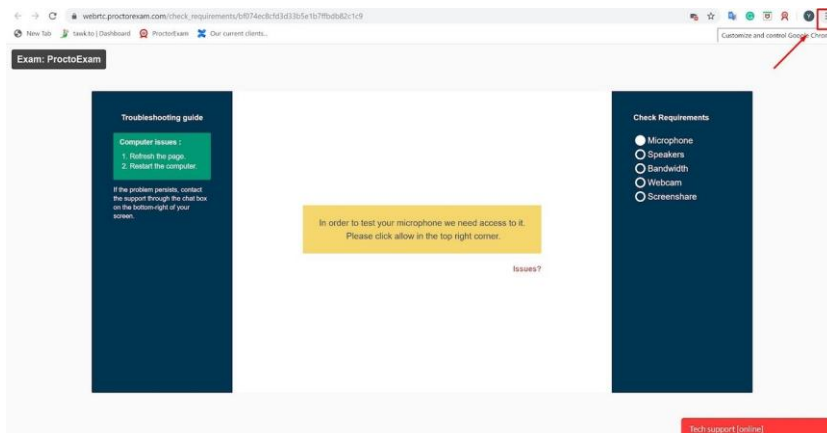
webrtc.proctorexam.com/check_requirements/bf074ec8cfd3d33b5e1b7ffbdb82c1c9

New Tab tawk.to | Dashboard ProctorExam Our current clients...

Customize and control Google Chro

Exam: ProctoExam

Troubleshooting guide

Computer issues :

1. Refresh the page.
2. Restart the computer.

If the problem persists, contact the support through the chat box on the bottom-right of your screen.

In order to test your microphone we need access to it. Please click allow in the top right corner.

Issues?

Check Requirements

Microphone
Speakers
Bandwidth
Webcam
Screenshare

Tech support [online]